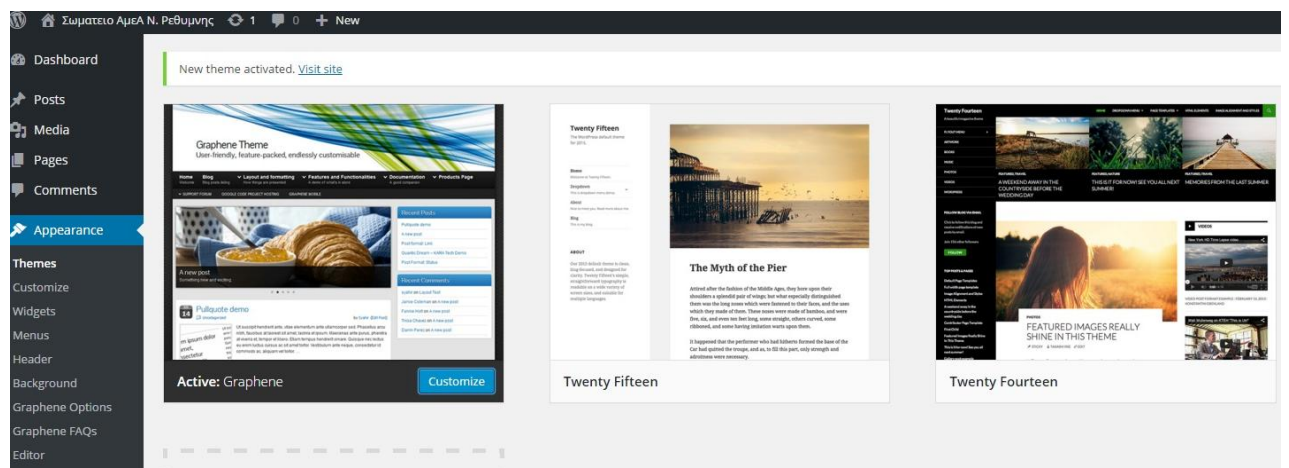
Σωματειο ΑμεΑ Ν. Ρεθυμνης 1 0 + New

Dashboard

Posts

Media

Pages

Comments

Appearance

Themes

Customize

Widgets

Menus

Header

Background

Graphene Options

Graphene FAQs

Editor

New theme activated. Visit site

Graphene Theme
User-friendly, feature-packed, endlessly customisable

Home Blog Layout and formatting Features and Functionalities Documentation Products Page

Recent Posts

A new post

Recent Comments

Pullquote demo

Active: Graphene

Customize

Twenty Fifteen

The Myth of the Pier

Twenty Fifteen

Twenty Fourteen

A WEEKEND AWAY IN THE COUNTRYSIDE BEFORE THE WEDDING DAY

THIS IS JUST FOR NOW! SEE YOU ALL NEXT SUMMER!

MEMORIES FROM THE LAST SUMMER

FEATURED IMAGES REALLY SHINE IN THIS THEME

Twenty Fourteen